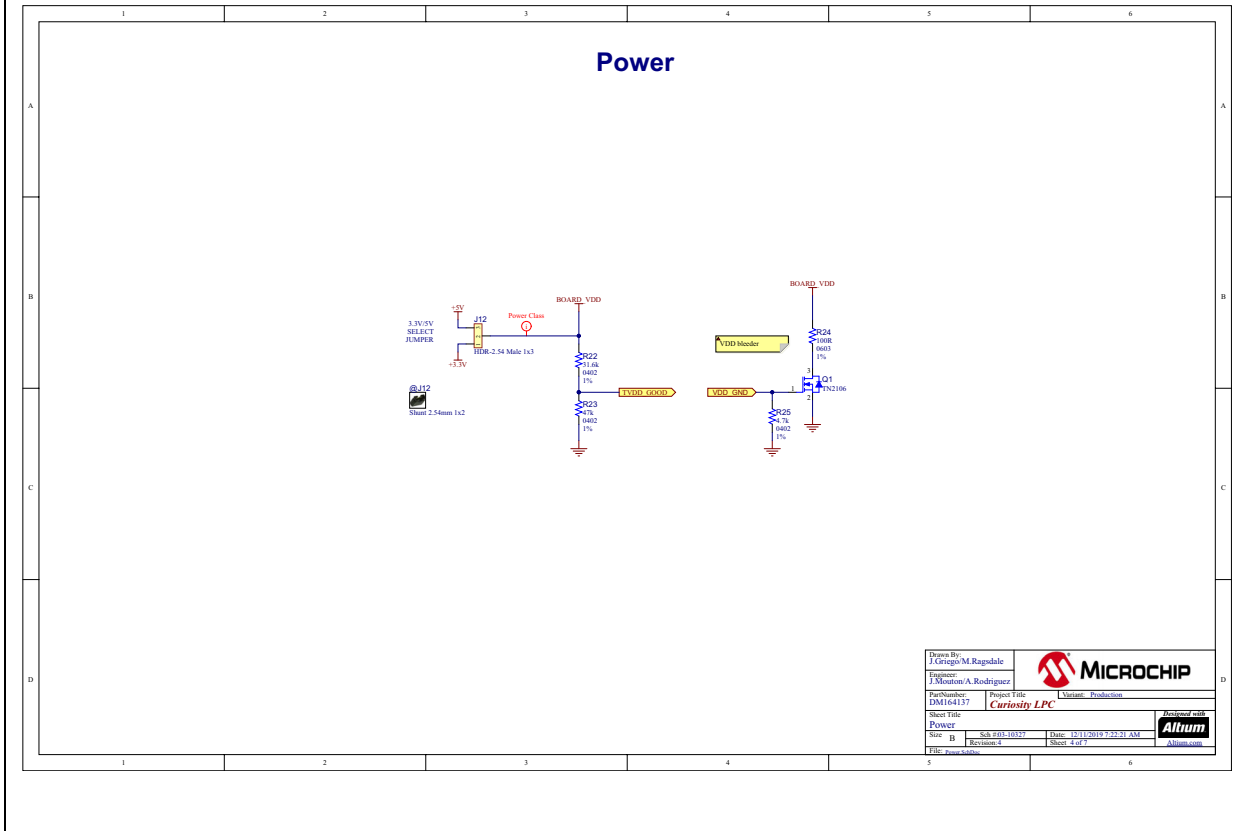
1 2 3 4 5 6

A

Power

A

B

+5V
3.3V/5V
SELECT
JUMPER
J12
HDR-2.54 Male 1x3
+3.3V

Power Class

BOARD_VDD

R22
31.6k
0402
1%

TVDD_GOOD

R23
47k
0402
1%

@J12
Shunt 2.54mm 1x2

BOARD_VDD

VDD bleeder

R24
100R
0603
1%

3
Q1
TN2106
1
2

VDD_GND

R25
4.7k
0402
1%

B

C

C

D

Drawn By:
J.Griego/M.Ragsdale
Engineer:
J.Mouton/A.Rodriguez
MICROCHIP
PartNumber:
DM164137
Project Title
Curiosity LPC
Variant: Production
Sheet Title
Power
Designed with
Altium
Size B
Sch #03-10327
Revision:4
Date: 12/11/2019 7:22:21 AM
Sheet 4 of 7
Altium.com
File: Power.SchDoc

D

1 2 3 4 5 6